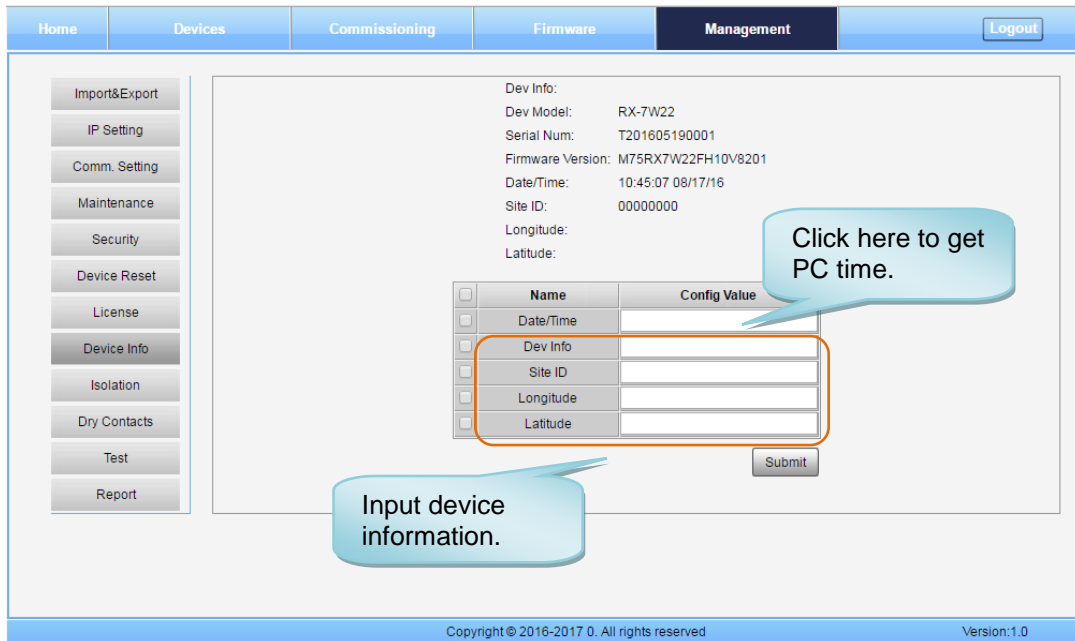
Home Devices Commissioning Firmware Management Logout

Import&Export
IP Setting
Comm. Setting
Maintenance
Security
Device Reset
License
Device Info
Isolation
Dry Contacts
Test
Report

Dev Info:
Dev Model: RX-7W22
Serial Num: T201605190001
Firmware Version: M75RX7W22FH10V8201
Date/Time: 10:45:07 08/17/16
Site ID: 00000000
Longitude:
Latitude:

Click here to get PC time.

| | Name | Config Value |
|---|---|---|
| | Date/Time | |
| | Dev Info | |
| | Site ID | |
| | Longitude | |
| | Latitude | |

Submit

Input device information.

Copyright © 2016-2017 0. All rights reserved Version:1.0